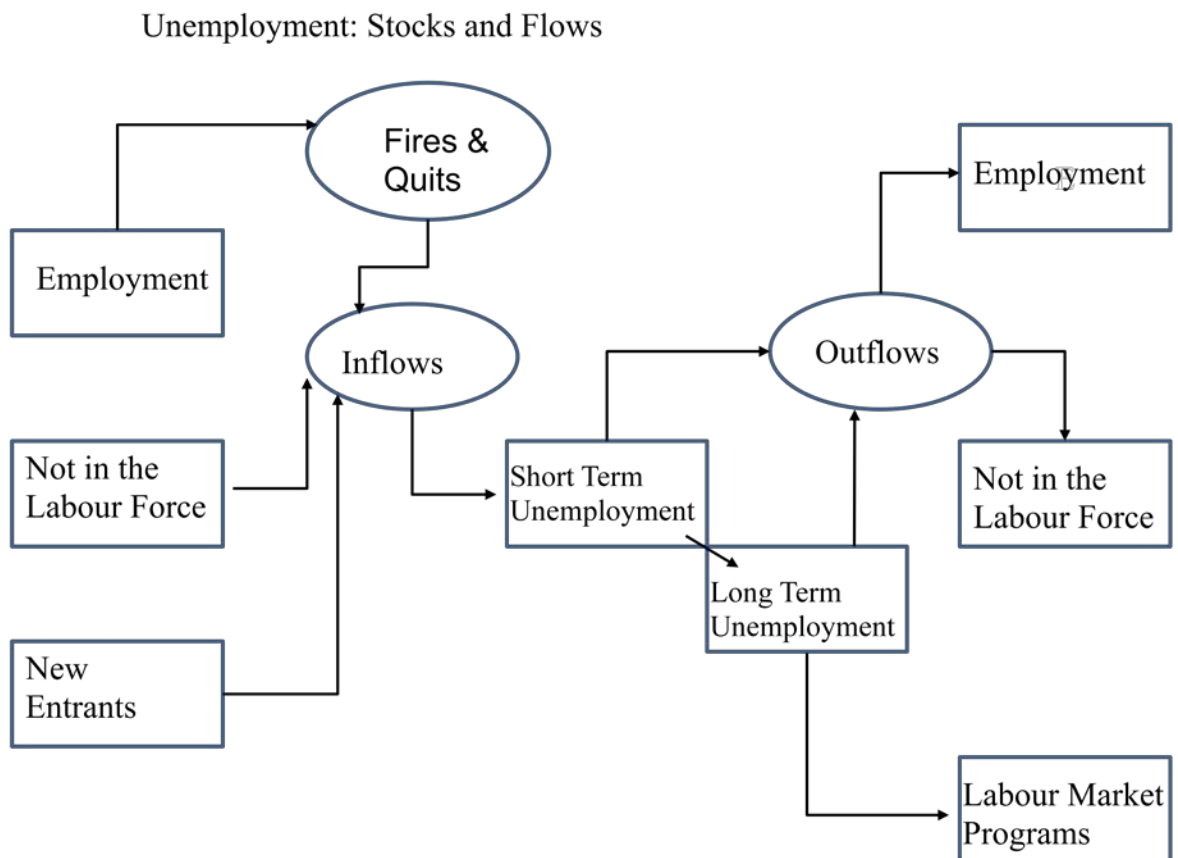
Unemployment: Stocks and Flows

Fires & Quits

Employment

Inflows

Not in the Labour Force

New Entrants

Short Term Unemployment

Long Term Unemployment

Outflows

Employment

Not in the Labour Force

Labour Market Programs